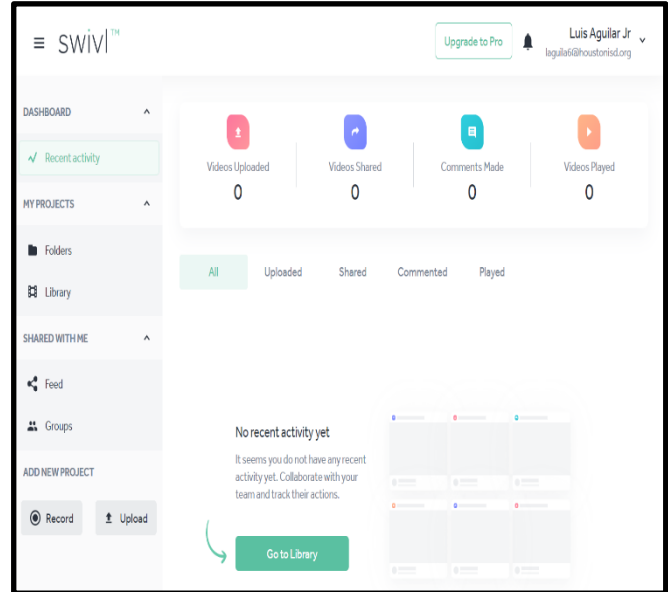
swivl™

Upgrade to Pro

Luis Aguilar Jr
laguila6@houstonisd.org

DASHBOARD

Recent activity

MY PROJECTS

Folders

Library

SHARED WITH ME

Feed

Groups

ADD NEW PROJECT

Record

Upload

Videos Uploaded
0

Videos Shared
0

Comments Made
0

Videos Played
0

All

Uploaded

Shared

Commented

Played

No recent activity yet

It seems you do not have any recent activity yet. Collaborate with your team and track their actions.

Go to Library